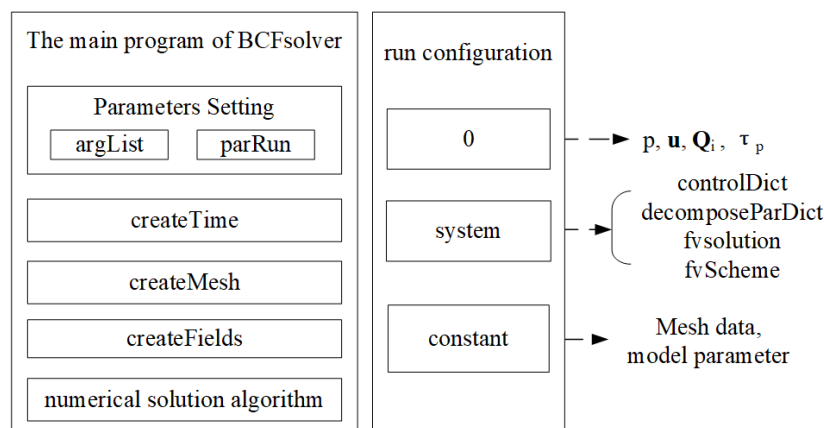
The main program of BCFsolver

Parameters Setting

argList

parRun

createTime

createMesh

createFields

numerical solution algorithm

run configuration

0

p, $\mathbf{u}$, $\mathbf{Q}_i$, $\tau_p$

system

controlDict
decomposeParDict
fvsolution
fvScheme

constant

Mesh data,
model parameter